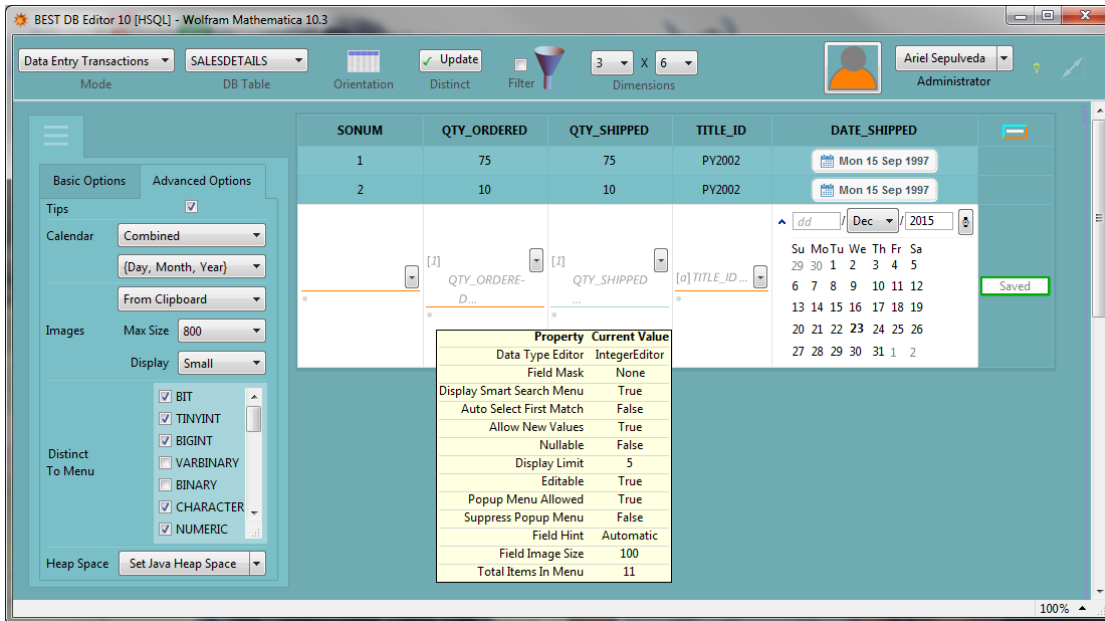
BEST DB Editor 10 [HSQL] - Wolfram Mathematica 10.3

Data Entry Transactions
Mode
SALESDETAILS
DB Table
Orientation
Update
Distinct
Filter
3 X 6
Dimensions
Ariel Sepulveda
Administrator

Basic Options
Advanced Options
Tips
Calendar
Combined
{Day, Month, Year}
From Clipboard
Images
Max Size 800
Display Small
Distinct To Menu
BIT
TINYINT
BIGINT
VARBINARY
BINARY
CHARACTER
NUMERIC
Heap Space
Set Java Heap Space

| SONUM | QTY_ORDERED | QTY_SHIPPED | TITLE_ID | DATE_SHIPPED |
|---|---|---|---|---|
| 1 | 75 | 75 | PY2002 | Mon 15 Sep 1997 |
| 2 | 10 | 10 | PY2002 | Mon 15 Sep 1997 |

[1] QTY_ORDERED...
[1] QTY_SHIPPED ...
[a] TITLE_ID ...
dd / Dec / 2015
Su Mo Tu We Th Fr Sa
29 30 1 2 3 4 5
6 7 8 9 10 11 12
13 14 15 16 17 18 19
20 21 22 23 24 25 26
27 28 29 30 31 1 2
Saved

| Property | Current Value |
|---|---|
| Data Type Editor | IntegerEditor |
| Field Mask | None |
| Display Smart Search Menu | True |
| Auto Select First Match | False |
| Allow New Values | True |
| Nullable | False |
| Display Limit | 5 |
| Editable | True |
| Popup Menu Allowed | True |
| Suppress Popup Menu | False |
| Field Hint | Automatic |
| Field Image Size | 100 |
| Total Items In Menu | 11 |

100%